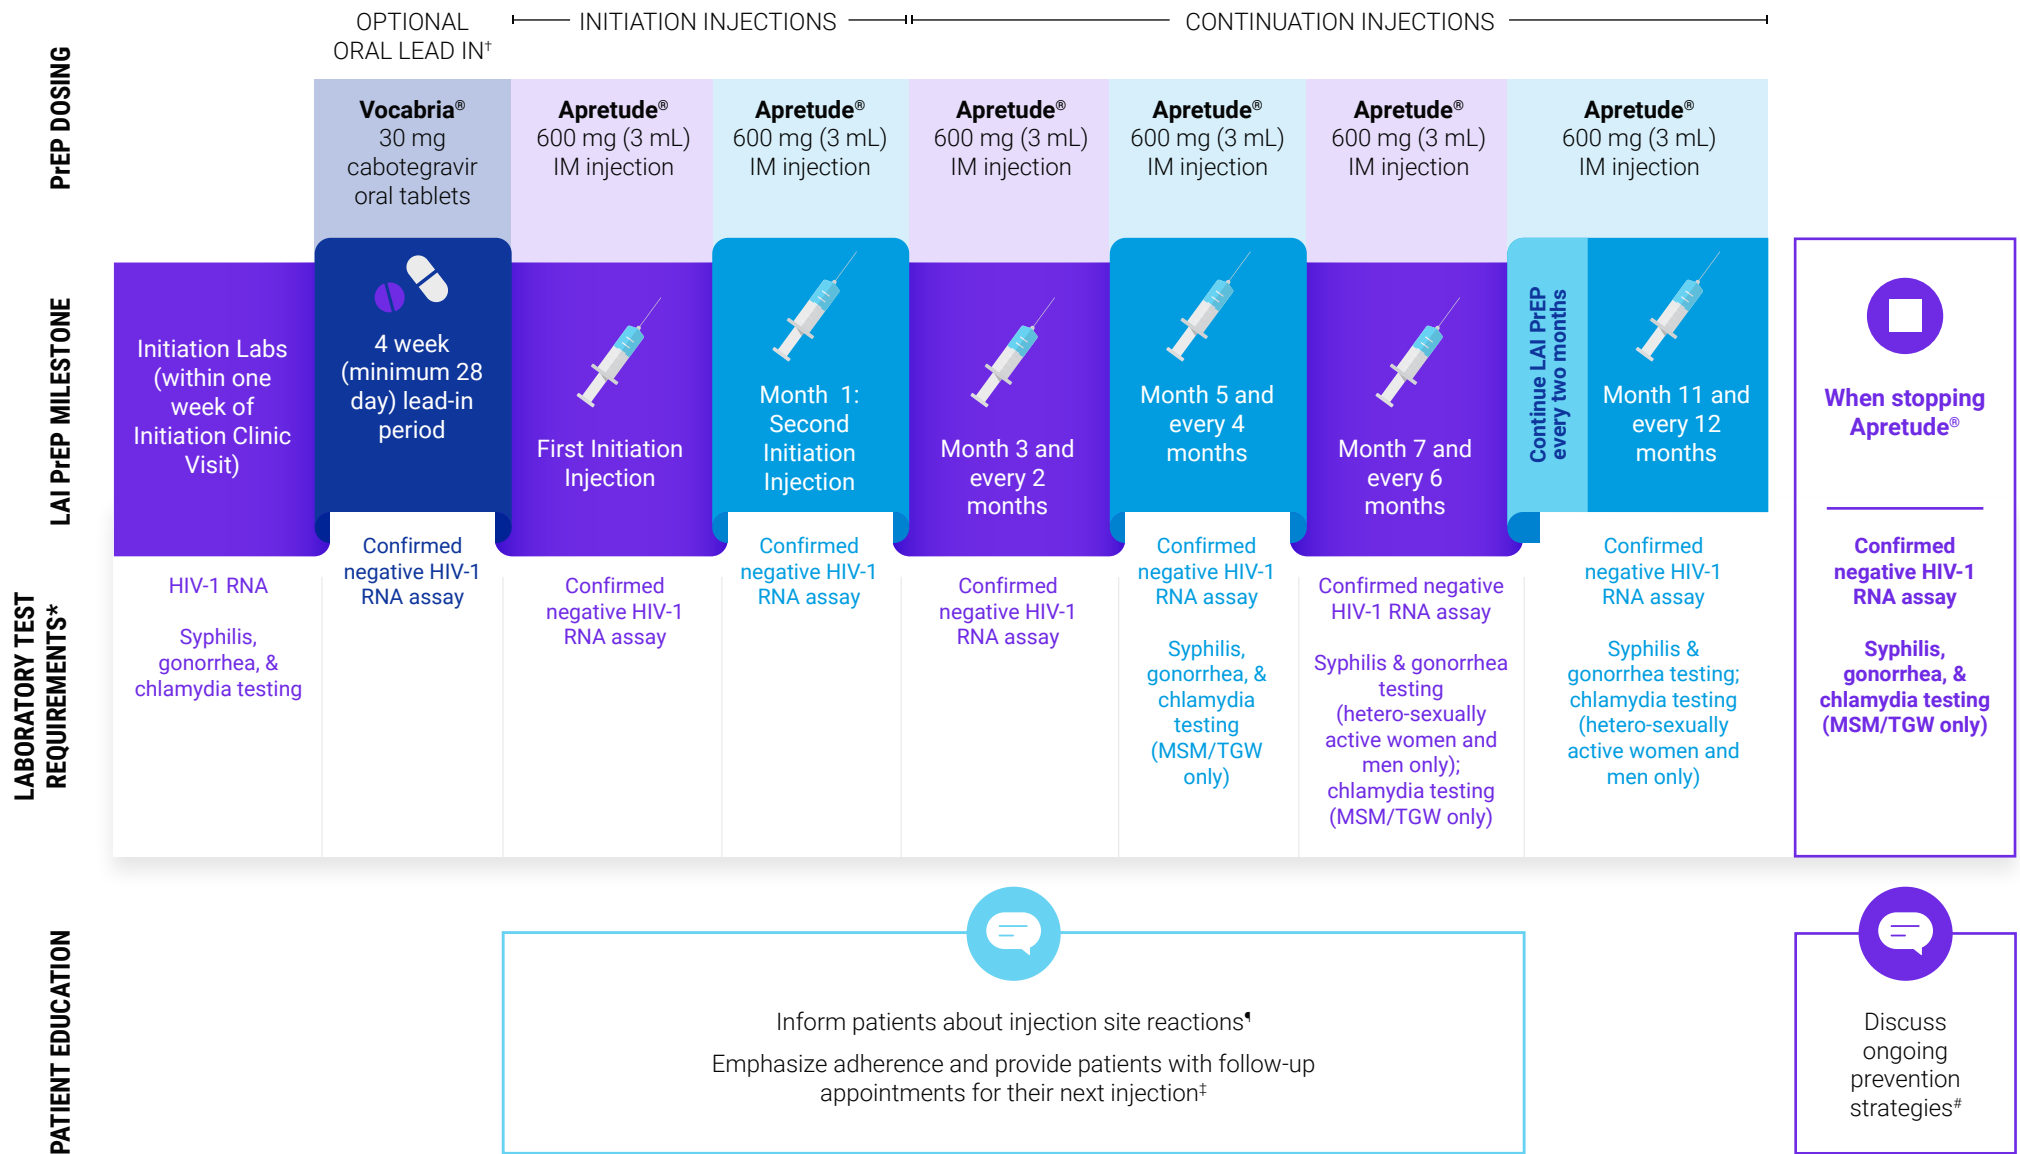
PrEP DOSING

OPTIONAL ORAL LEAD IN†

INITIATION INJECTIONS

CONTINUATION INJECTIONS

| Vocabria® 30 mg cabotegravir oral tablets | Apretude® 600 mg (3 mL) IM injection | Apretude® 600 mg (3 mL) IM injection | Apretude® 600 mg (3 mL) IM injection | Apretude® 600 mg (3 mL) IM injection | Apretude® 600 mg (3 mL) IM injection | Apretude® 600 mg (3 mL) IM injection |

LAI PrEP MILESTONE

| Initiation Labs (within one week of Initiation Clinic Visit) | 4 week (minimum 28 day) lead-in period | First Initiation Injection | Month 1: Second Initiation Injection | Month 3 and every 2 months | Month 5 and every 4 months | Month 7 and every 6 months | Continue LAI PrEP every two months | Month 11 and every 12 months | When stopping Apretude® |

LABORATORY TEST REQUIREMENTS*

HIV-1 RNA

Syphilis, gonorrhea, & chlamydia testing

Confirmed negative HIV-1 RNA assay

Confirmed negative HIV-1 RNA assay

Confirmed negative HIV-1 RNA assay

Confirmed negative HIV-1 RNA assay

Confirmed negative HIV-1 RNA assay

Syphilis, gonorrhea, & chlamydia testing (MSM/TGW only)

Confirmed negative HIV-1 RNA assay

Syphilis & gonorrhea testing (hetero-sexually active women and men only); chlamydia testing (MSM/TGW only)

Confirmed negative HIV-1 RNA assay

Syphilis & gonorrhea testing; chlamydia testing (hetero-sexually active women and men only)

Confirmed negative HIV-1 RNA assay

Syphilis, gonorrhea, & chlamydia testing (MSM/TGW only)

PATIENT EDUCATION

Inform patients about injection site reactions¶

Emphasize adherence and provide patients with follow-up appointments for their next injection‡

Discuss ongoing prevention strategies#